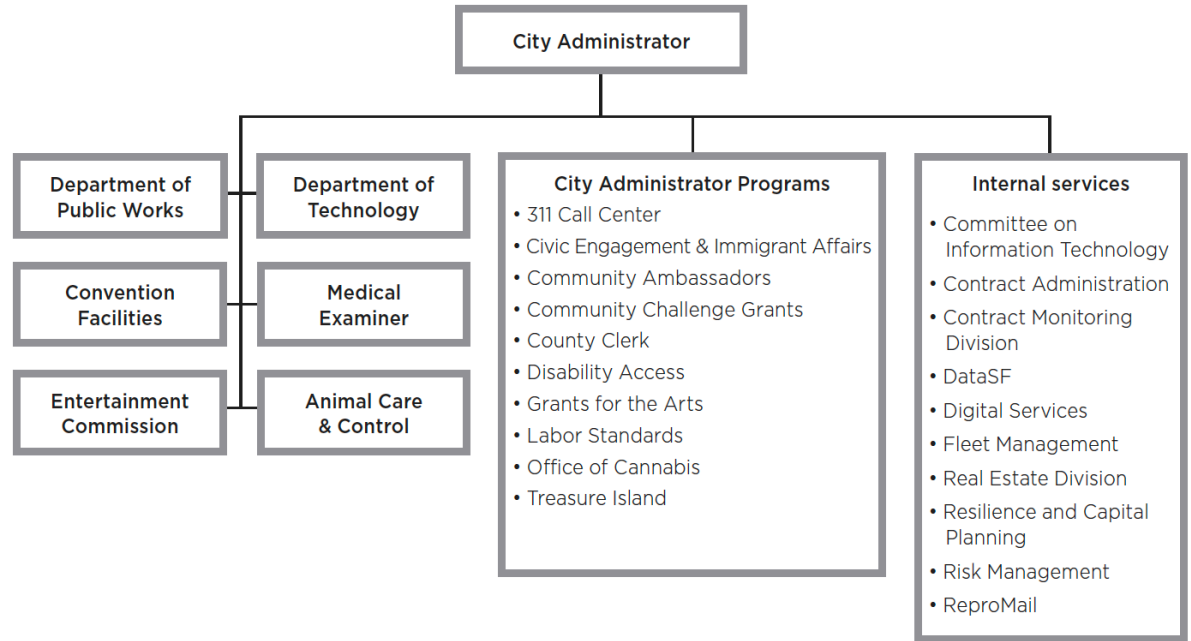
City Administrator

Department of Public Works

Department of Technology

Convention Facilities

Medical Examiner

Entertainment Commission

Animal Care & Control

City Administrator Programs
• 311 Call Center
• Civic Engagement & Immigrant Affairs
• Community Ambassadors
• Community Challenge Grants
• County Clerk
• Disability Access
• Grants for the Arts
• Labor Standards
• Office of Cannabis
• Treasure Island

Internal services
• Committee on Information Technology
• Contract Administration
• Contract Monitoring Division
• DataSF
• Digital Services
• Fleet Management
• Real Estate Division
• Resilience and Capital Planning
• Risk Management
• ReproMail